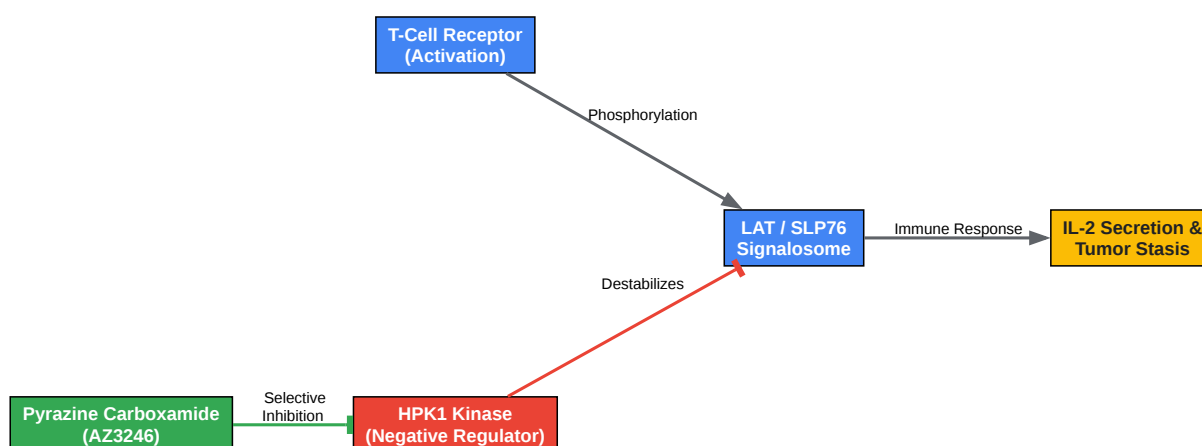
T-Cell Receptor (Activation)

Phosphorylation

LAT / SLP76 Signalosome

Immune Response

IL-2 Secretion & Tumor Stasis

Destabilizes

Pyrazine Carboxamide (AZ3246)

Selective Inhibition

HPK1 Kinase (Negative Regulator)